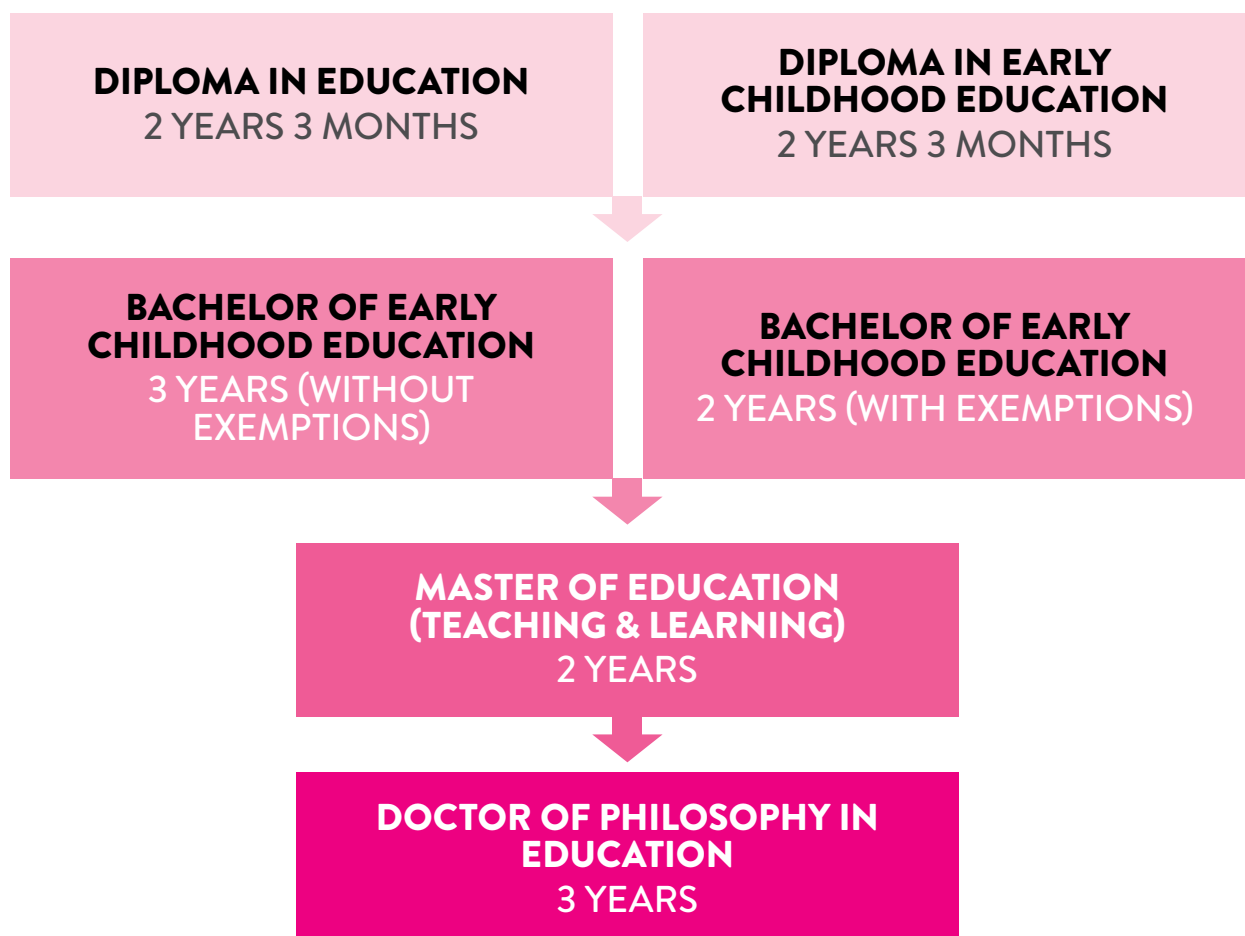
DIPLOMA IN EDUCATION
2 YEARS 3 MONTHS

DIPLOMA IN EARLY CHILDHOOD EDUCATION
2 YEARS 3 MONTHS

BACHELOR OF EARLY CHILDHOOD EDUCATION
3 YEARS (WITHOUT EXEMPTIONS)

BACHELOR OF EARLY CHILDHOOD EDUCATION
2 YEARS (WITH EXEMPTIONS)

MASTER OF EDUCATION (TEACHING & LEARNING)
2 YEARS

DOCTOR OF PHILOSOPHY IN EDUCATION
3 YEARS